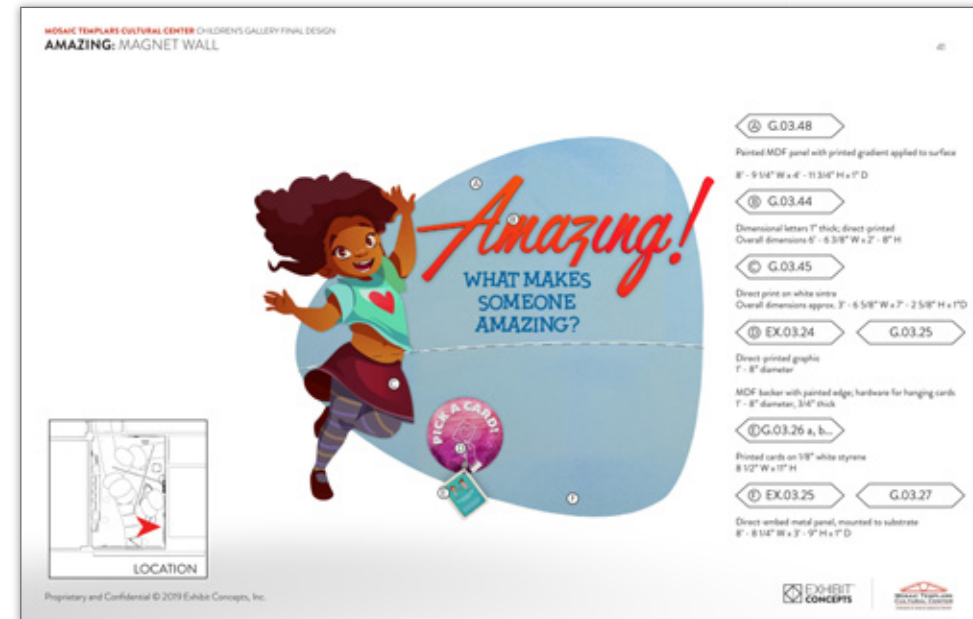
MOSAIC TEMPLARS CULTURAL CENTER CHILDREN'S GALLERY FINAL DESIGN
AMAZING: MAGNET WALL

41

Amazing!
WHAT MAKES SOMEONE AMAZING?

PICK A CARD!

Ⓐ G.03.48
Painted MDF panel with printed gradient applied to surface
8' - 9 1/4" W x 4' - 11 3/4" H x 1" D

Ⓑ G.03.44
Dimensional letters 1" thick; direct-printed
Overall dimensions 6' - 6 3/8" W x 2' - 8" H

Ⓒ G.03.45
Direct print on white sintra
Overall dimensions approx. 3' - 6 5/8" W x 7' - 2 5/8" H x 1"D

Ⓓ EX.03.24 G.03.25
Direct-printed graphic
1' - 8" diameter

MDF backer with painted edge; hardware for hanging cards
1' - 8" diameter, 3/4" thick

Ⓔ G.03.26 a, b...
Printed cards on 1/8" white styrene
8 1/2" W x 11" H

Ⓕ EX.03.25 G.03.27
Direct-embed metal panel, mounted to substrate
8' - 8 1/4" W x 3' - 9" H x 1" D

LOCATION

Proprietary and Confidential © 2019 Exhibit Concepts, Inc.

EXHIBIT CONCEPTS

MOSAIC TEMPLARS CULTURAL CENTER